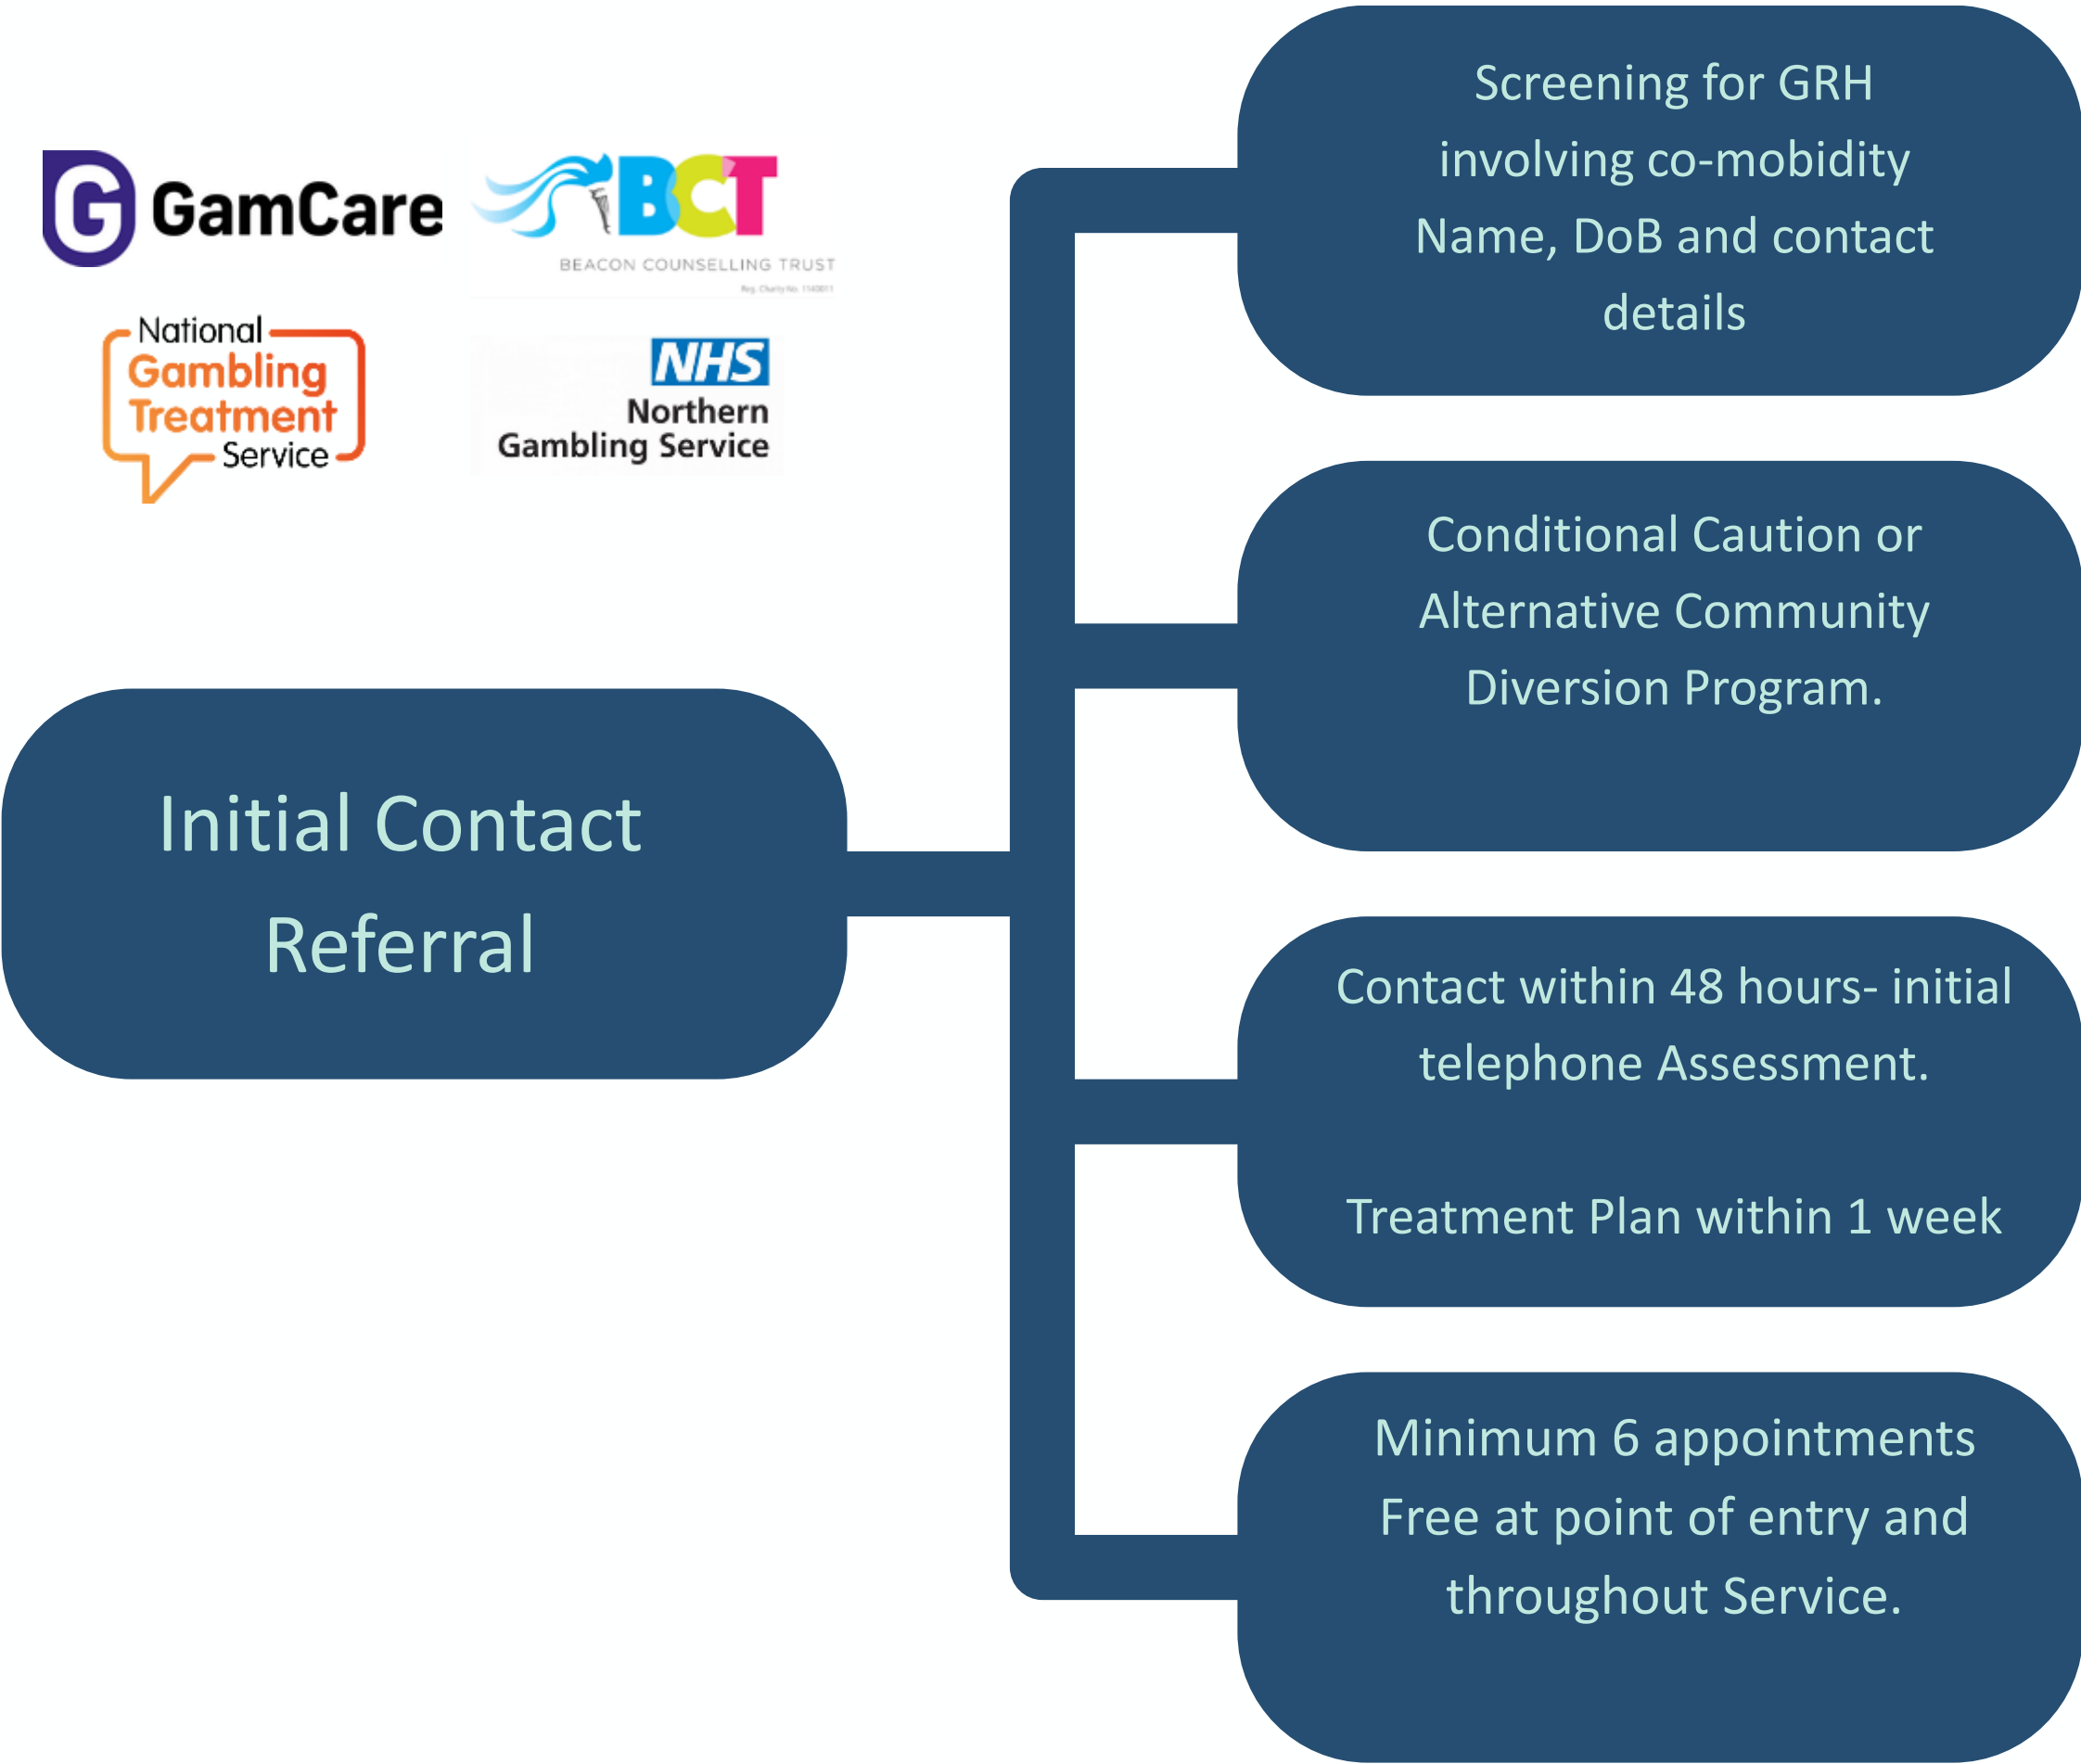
GamCare

BCT
BEACON COUNSELLING TRUST
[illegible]

National Gambling Treatment Service

NHS
Northern Gambling Service

Initial Contact Referral

Screening for GRH involving co-mobidity Name, DoB and contact details

Conditional Caution or Alternative Community Diversion Program.

Contact within 48 hours- initial telephone Assessment.

Treatment Plan within 1 week

Minimum 6 appointments Free at point of entry and throughout Service.